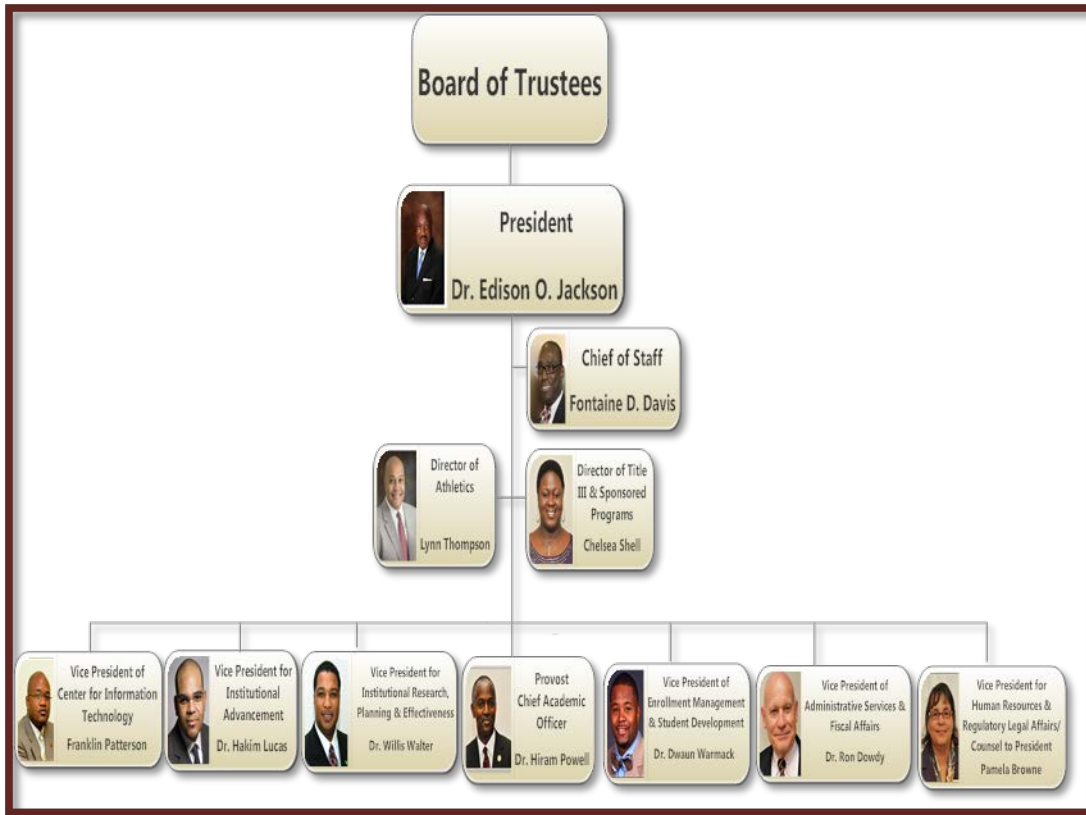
Board of Trustees

President

Dr. Edison O. Jackson

Chief of Staff

Fontaine D. Davis

Director of Athletics

Lynn Thompson

Director of Title III & Sponsored Programs

Chelsea Shell

Vice President of Center for Information Technology

Franklin Patterson

Vice President for Institutional Advancement

Dr. Hakim Lucas

Vice President for Institutional Research, Planning & Effectiveness

Dr. Willis Walter

Provost Chief Academic Officer

Dr. Hiram Powell

Vice President of Enrollment Management & Student Development

Dr. Dwaun Warmack

Vice President of Administrative Services & Fiscal Affairs

Dr. Ron Dowdy

Vice President for Human Resources & Regulatory Legal Affairs/ Counsel to President

Pamela Browne